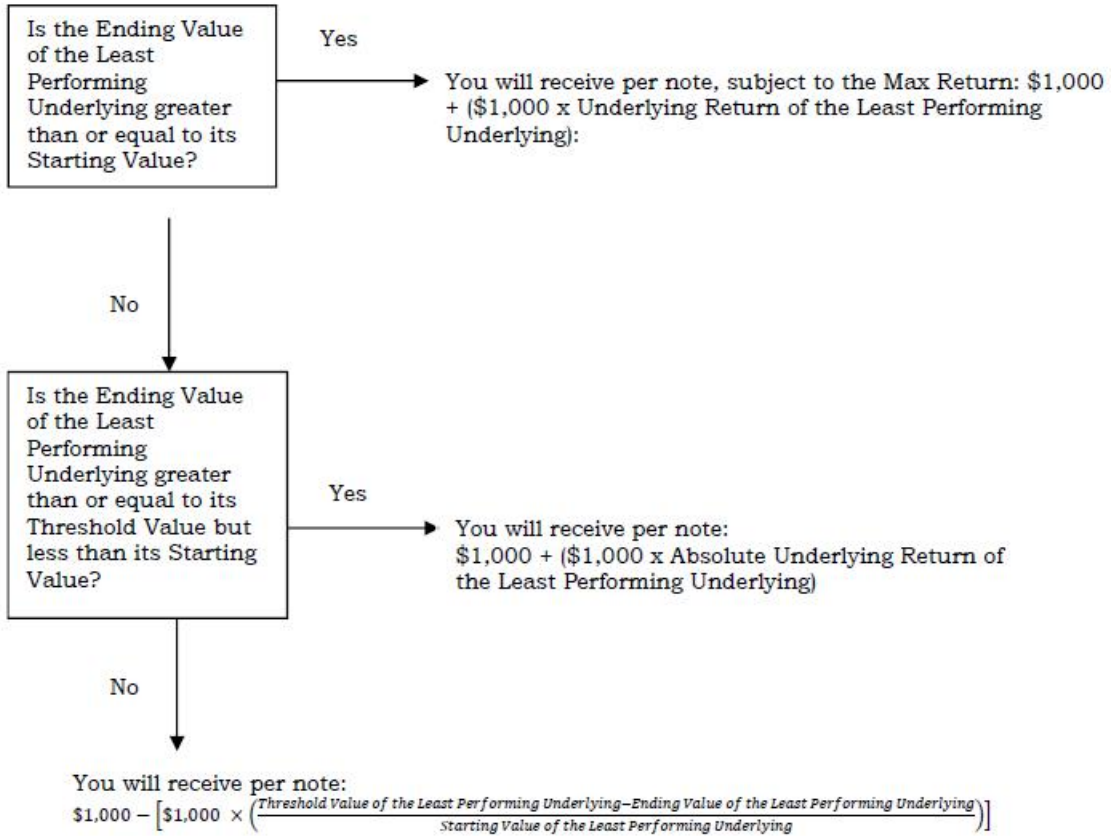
Is the Ending Value of the Least Performing Underlying greater than or equal to its Starting Value?

Yes

You will receive per note, subject to the Max Return: \$1,000 + (\$1,000 x Underlying Return of the Least Performing Underlying):

No

Is the Ending Value of the Least Performing Underlying greater than or equal to its Threshold Value but less than its Starting Value?

Yes

You will receive per note:
\$1,000 + (\$1,000 x Absolute Underlying Return of the Least Performing Underlying)

No

You will receive per note:
$\$1{,}000 - \left[\$1{,}000 \times \left(\frac{\text{Threshold Value of the Least Performing Underlying} - \text{Ending Value of the Least Performing Underlying}}{\text{Starting Value of the Least Performing Underlying}}\right)\right]$